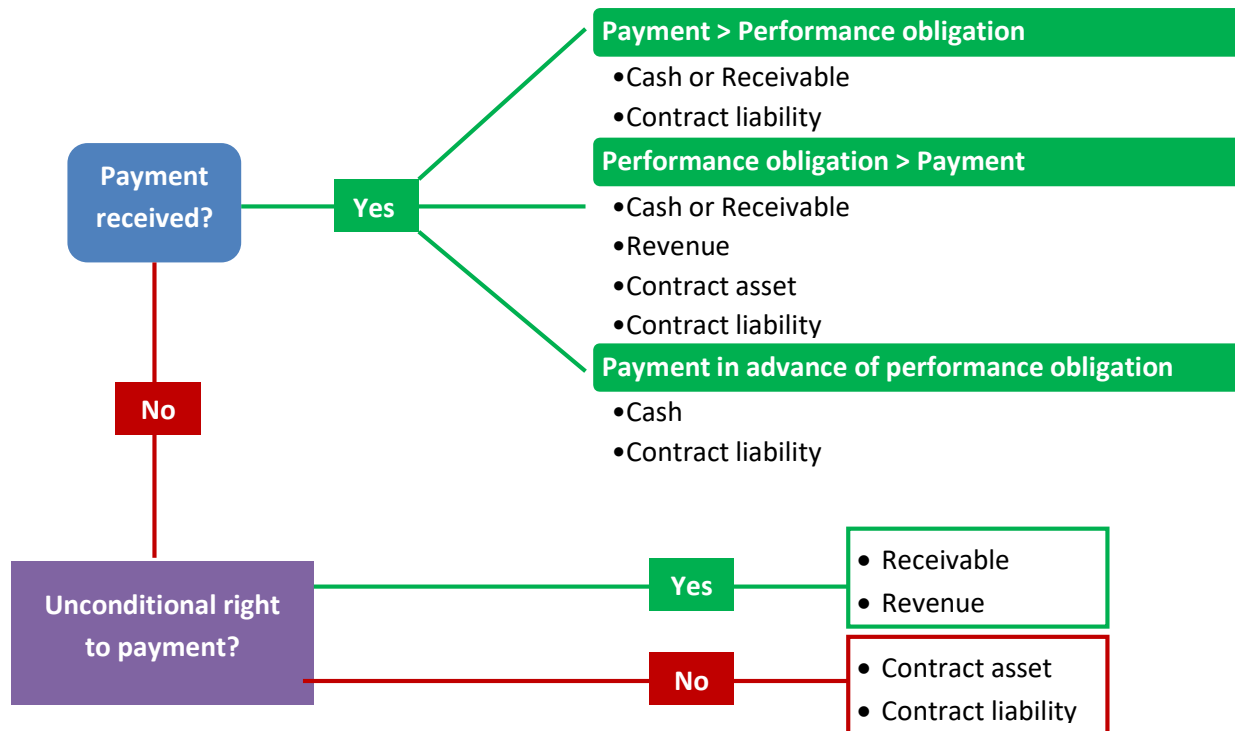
Payment received?

Yes

Payment > Performance obligation

•Cash or Receivable
•Contract liability

Performance obligation > Payment

•Cash or Receivable
•Revenue
•Contract asset
•Contract liability

Payment in advance of performance obligation

•Cash
•Contract liability

No

Unconditional right to payment?

Yes

• Receivable
• Revenue

No

• Contract asset
• Contract liability